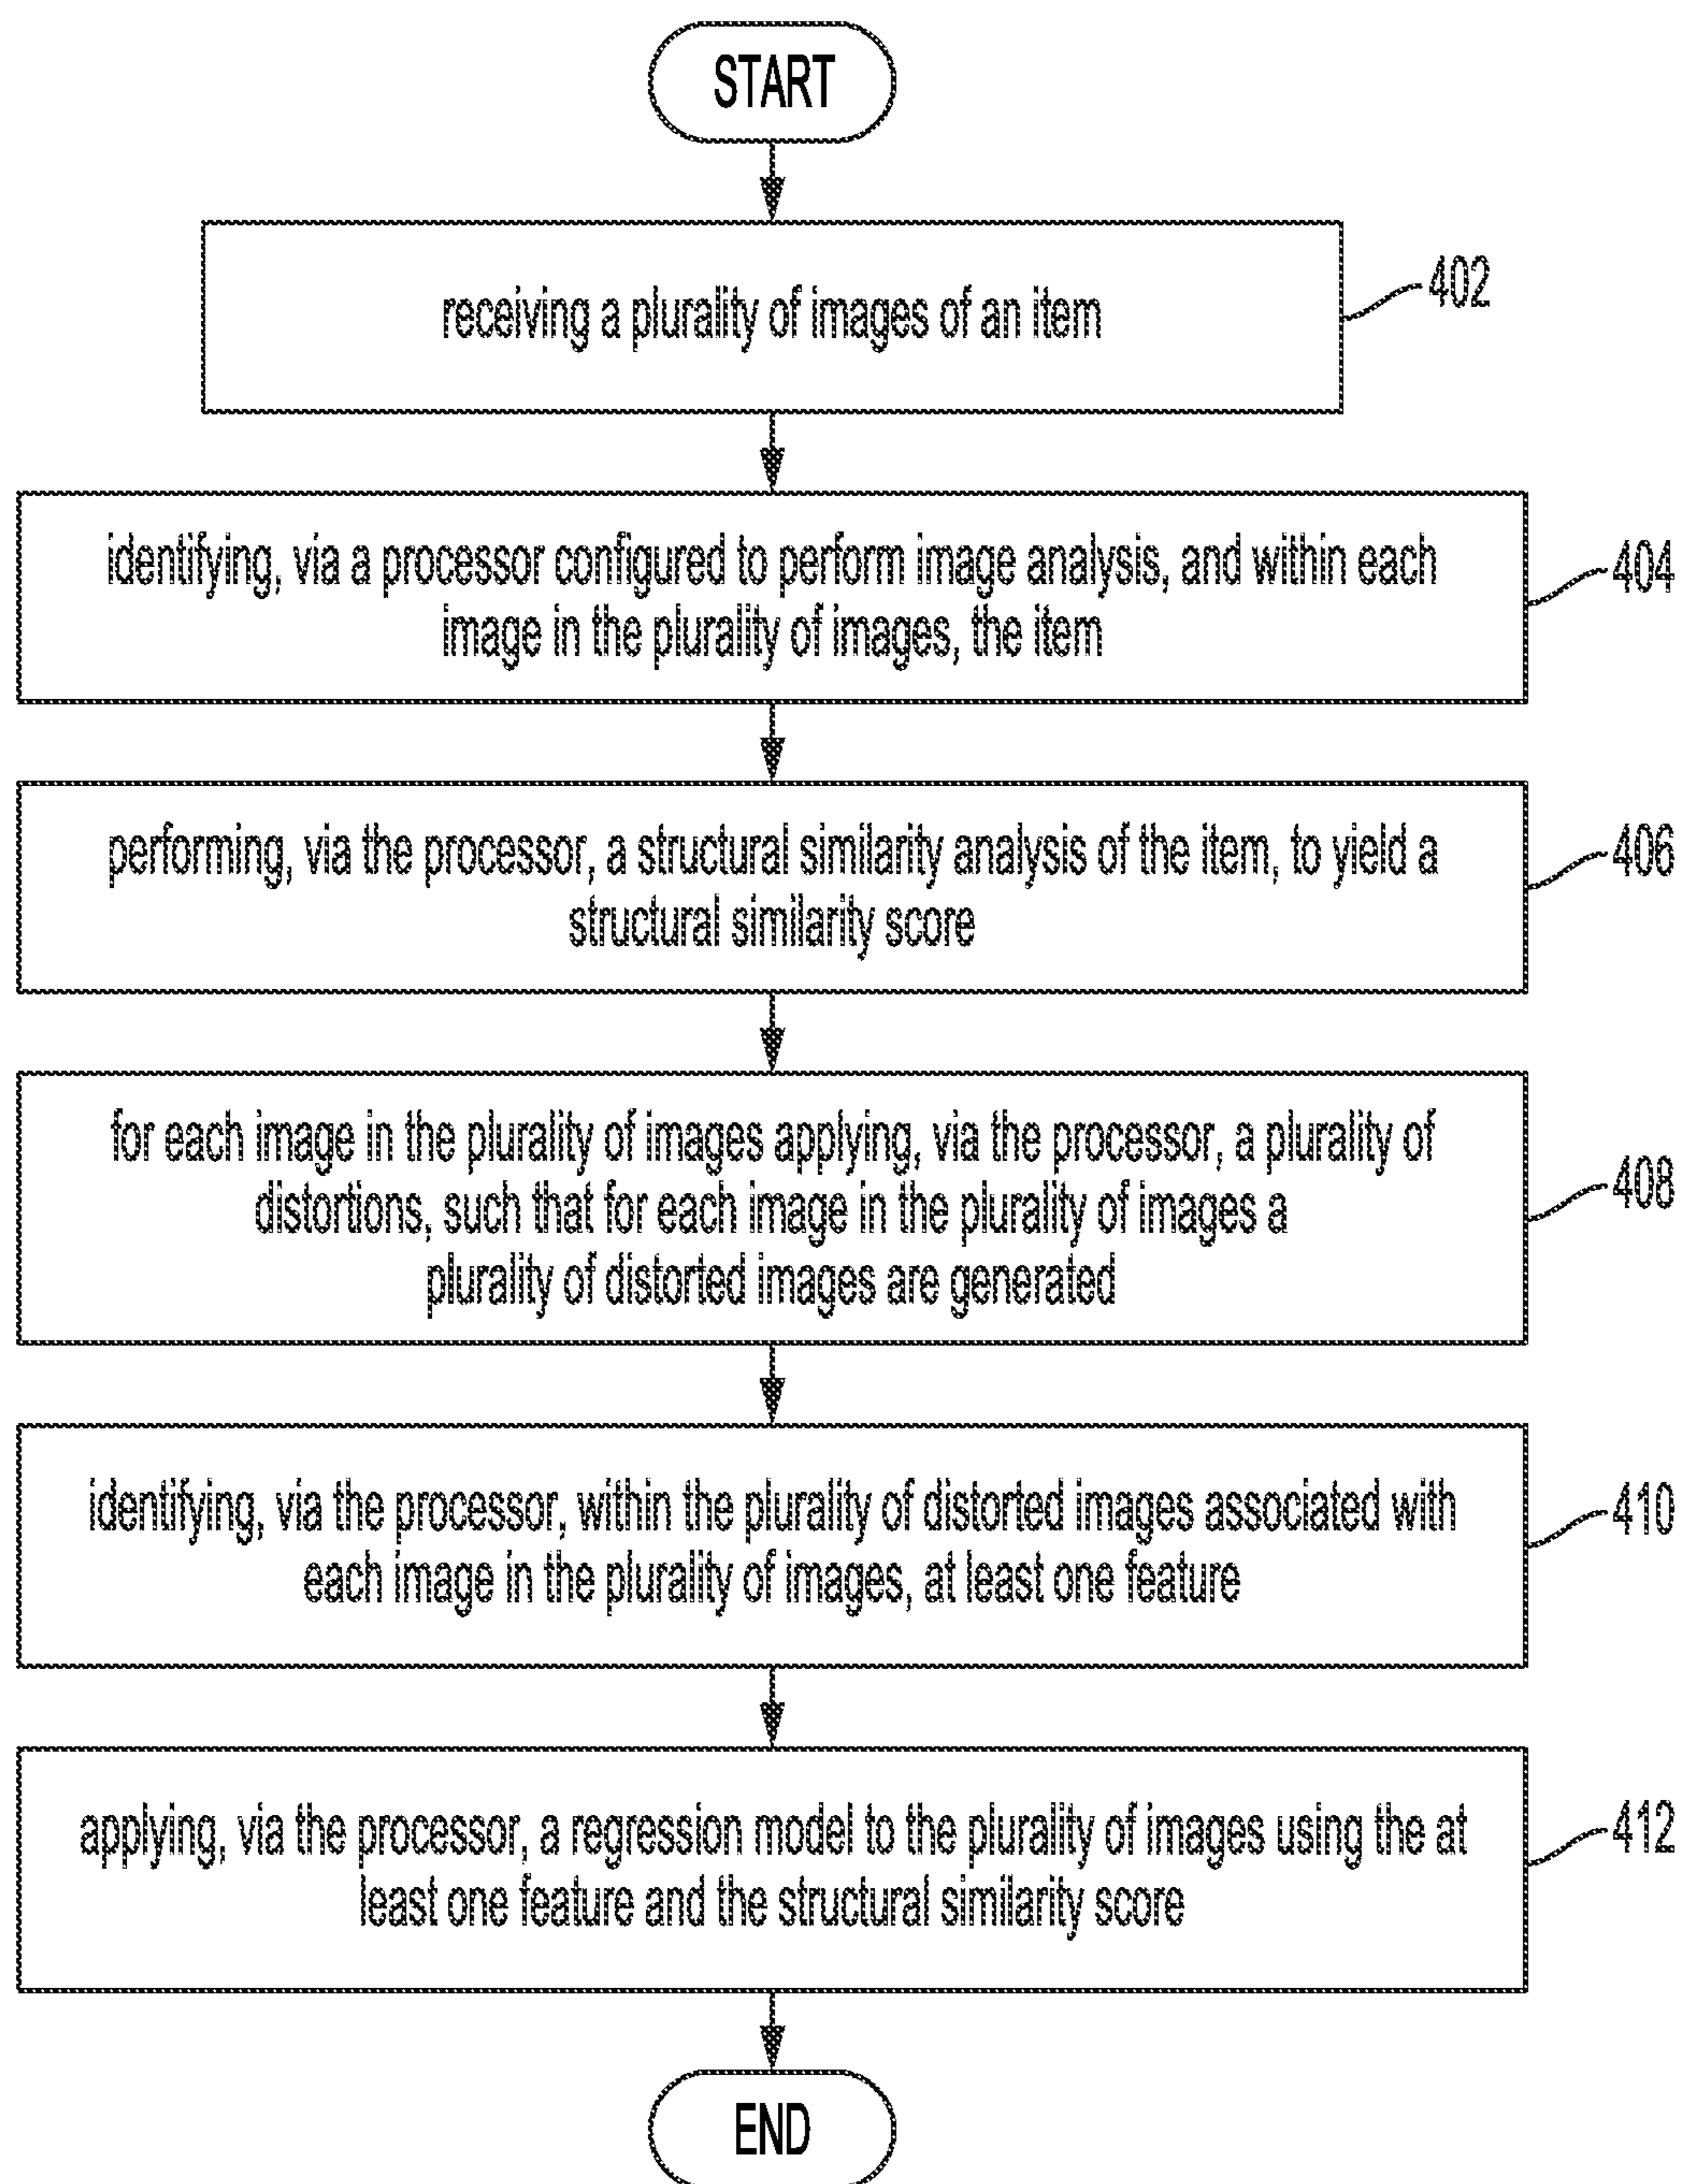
START

receiving a plurality of images of an item

402

identifying, via a processor configured to perform image analysis, and within each image in the plurality of images, the item

404

performing, via the processor, a structural similarity analysis of the item, to yield a structural similarity score

406

for each image in the plurality of images applying, via the processor, a plurality of distortions, such that for each image in the plurality of images a plurality of distorted images are generated

408

identifying, via the processor, within the plurality of distorted images associated with each image in the plurality of images, at least one feature

410

applying, via the processor, a regression model to the plurality of images using the at least one feature and the structural similarity score

412

END